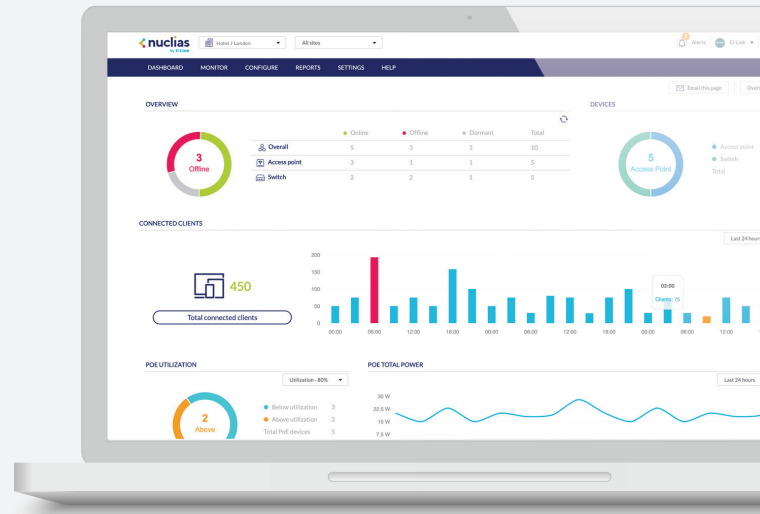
nuclias
by D-Link

Hotel / London
All sites
Alerts
D-Link

DASHBOARD MONITOR CONFIGURE REPORTS SETTINGS HELP

Email this page
Over

OVERVIEW

3
Offline

| | Online | Offline | Dormant | Total |
|---|---|---|---|---|
| Overall | 5 | 3 | 2 | 10 |
| Access point | 3 | 1 | 1 | 5 |
| Switch | 2 | 2 | 1 | 5 |

DEVICES

5
Access Point

Access point
Switch
Total

CONNECTED CLIENTS

Last 24 hours

450
Total connected clients

200
150
100
50
0

00:00 06:00 12:00 18:00 00:00 06:00 12:00 18:00 00:00 06:00 12:00

00:00
Clients: 75

POE UTILIZATION

Utilization - 80%

2
Above

Below utilization 3
Above utilization 2
Total PoE devices 5

POE TOTAL POWER

Last 24 hours

30 W
22.5 W
15 W
7.5 W